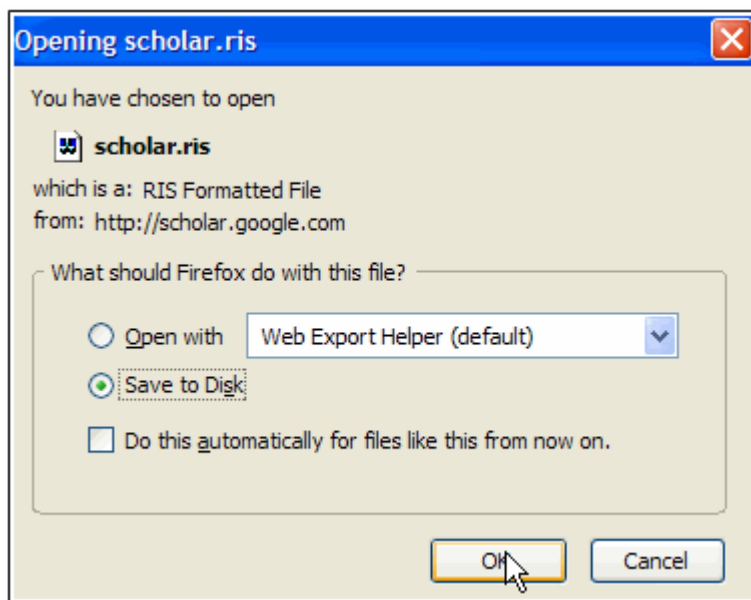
Opening scholar.ris

You have chosen to open

scholar.ris

which is a: RIS Formatted File
from: http://scholar.google.com

What should Firefox do with this file?

Open with Web Export Helper (default)

Save to Disk

Do this automatically for files like this from now on.

OK Cancel